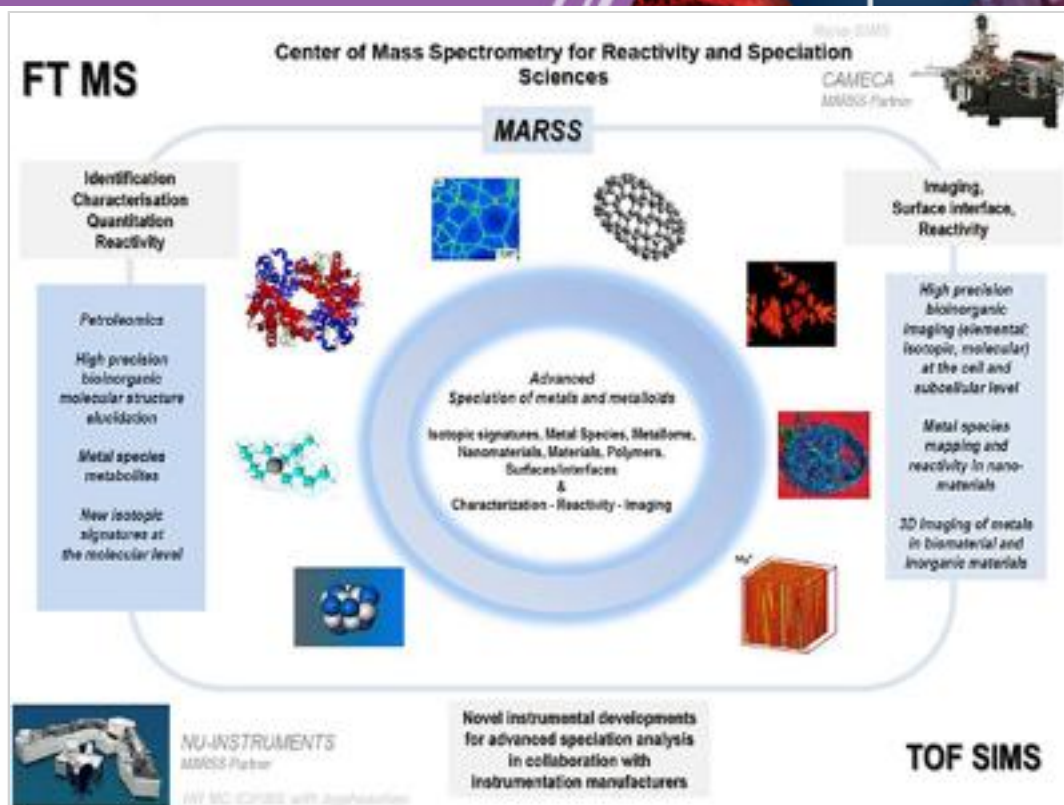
FT MS

Center of Mass Spectrometry for Reactivity and Speciation Sciences

Nano SIMS
CAMECA
MARSS Partner

MARSS

Identification
Characterisation
Quantitation
Reactivity

Imaging,
Surface interface,
Reactivity

Petroleomics

High precision bioinorganic molecular structure elucidation

Metal species metabolites

New isotopic signatures at the molecular level

Advanced
Speciation of metals and metalloids

Isotopic signatures, Metal Species, Metallome, Nanomaterials, Materials, Polymers, Surfaces/interfaces
&
Characterization - Reactivity - Imaging

High precision bioinorganic imaging (elemental, isotopic, molecular) at the cell and subcellular level

Metal species mapping and reactivity in nano-materials

3D imaging of metals in biomaterial and inorganic materials

NU-INSTRUMENTS
MARSS Partner
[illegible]

Novel instrumental developments for advanced speciation analysis in collaboration with instrumentation manufacturers

TOF SIMS